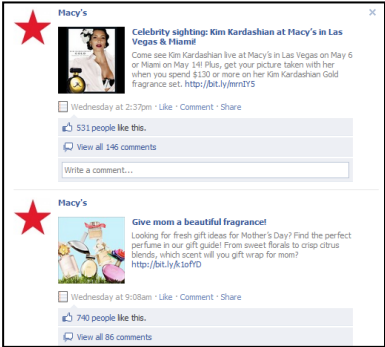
Macy's

Celebrity sighting: Kim Kardashian at Macy's in Las Vegas & Miami!

Come see Kim Kardashian live at Macy's in Las Vegas on May 6 or Miami on May 14! Plus, get your picture taken with her when you spend $130 or more on her Kim Kardashian Gold fragrance set. http://bit.ly/mrnIY5

Wednesday at 2:37pm · Like · Comment · Share

531 people like this.

View all 146 comments

Write a comment...

Macy's

Give mom a beautiful fragrance!

Looking for fresh gift ideas for Mother's Day? Find the perfect perfume in our gift guide! From sweet florals to crisp citrus blends, which scent will you gift wrap for mom? http://bit.ly/k1ofYD

Wednesday at 9:08am · Like · Comment · Share

740 people like this.

View all 86 comments